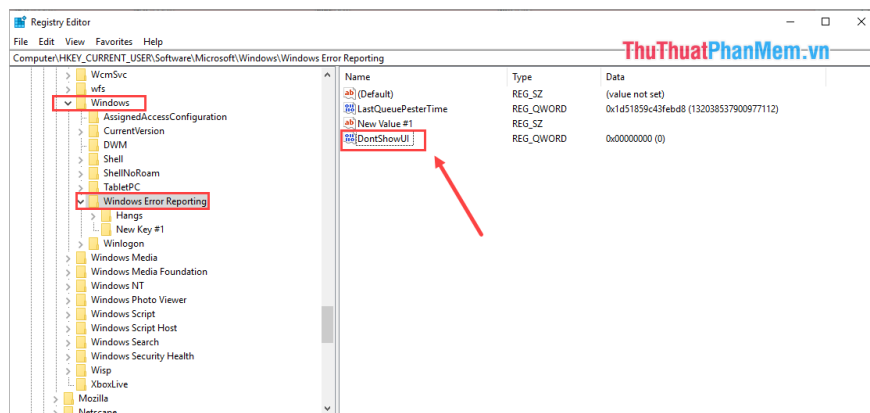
Registry Editor

File Edit View Favorites Help

ThuThuatPhanMem.vn

Computer\HKEY_CURRENT_USER\Software\Microsoft\Windows\Windows Error Reporting

WcmSvc
wfs
Windows
AssignedAccessConfiguration
CurrentVersion
DWM
Shell
ShellNoRoam
TabletPC
Windows Error Reporting
Hangs
New Key #1
Winlogon
Windows Media
Windows Media Foundation
Windows NT
Windows Photo Viewer
Windows Script
Windows Script Host
Windows Search
Windows Security Health
Wisp
XboxLive
Mozilla
Netscape

| Name | Type | Data |
|---|---|---|
| (Default) | REG_SZ | (value not set) |
| LastQueuePesterTime | REG_QWORD | 0x1d51859c43febd8 (132038537900977112) |
| New Value #1 | REG_SZ | |
| DontShowUI | REG_QWORD | 0x00000000 (0) |